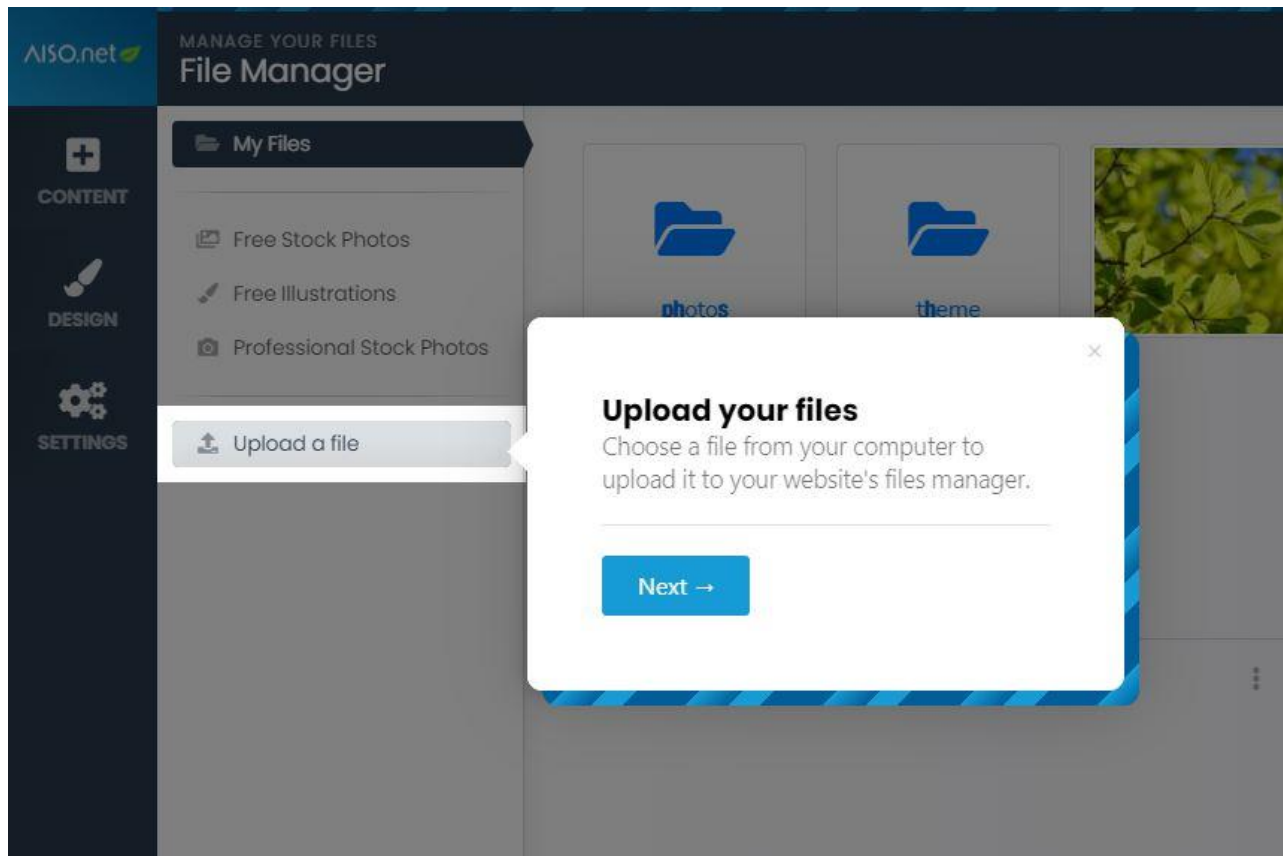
AISO.net

MANAGE YOUR FILES
File Manager

CONTENT

DESIGN

SETTINGS

My Files

Free Stock Photos

Free Illustrations

Professional Stock Photos

Upload a file

photos

theme

×

Upload your files
Choose a file from your computer to upload it to your website's files manager.

Next →